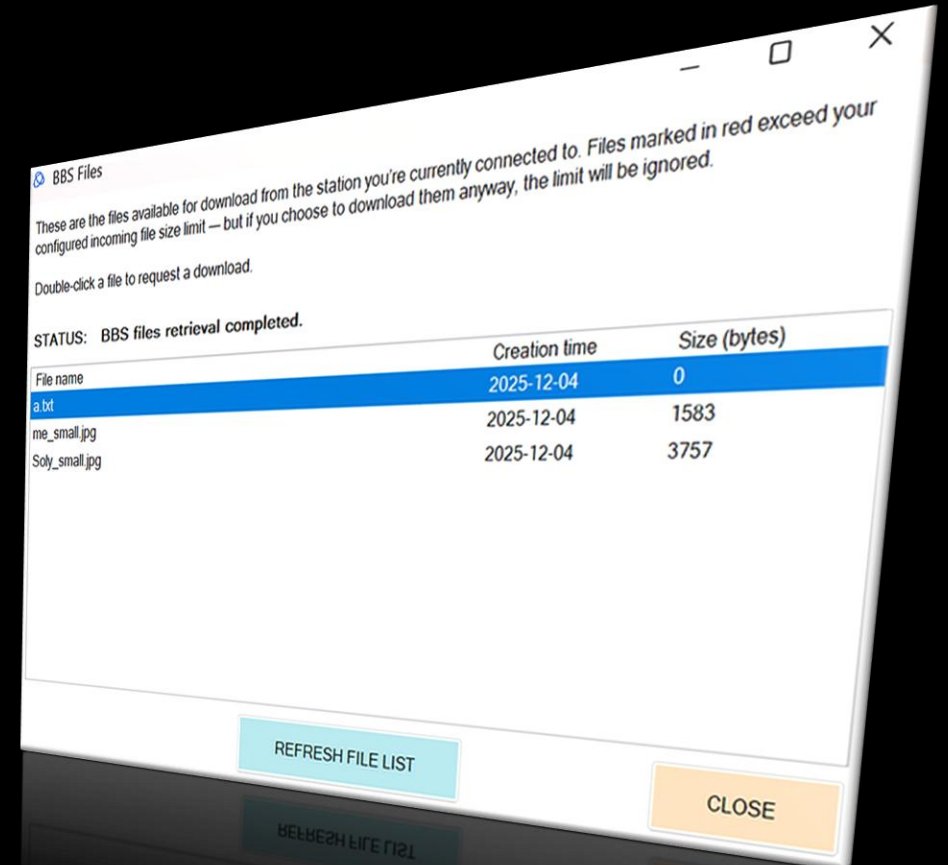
BBS Files

These are the files available for download from the station you're currently connected to. Files marked in red exceed your configured incoming file size limit — but if you choose to download them anyway, the limit will be ignored.

Double-click a file to request a download.

STATUS: BBS files retrieval completed.

| File name | Creation time | Size (bytes) |
|---|---|---|
| a.txt | 2025-12-04 | 0 |
| me_small.jpg | 2025-12-04 | 1583 |
| Soly_small.jpg | 2025-12-04 | 3757 |

REFRESH FILE LIST

CLOSE

REFRESH FILE LIST